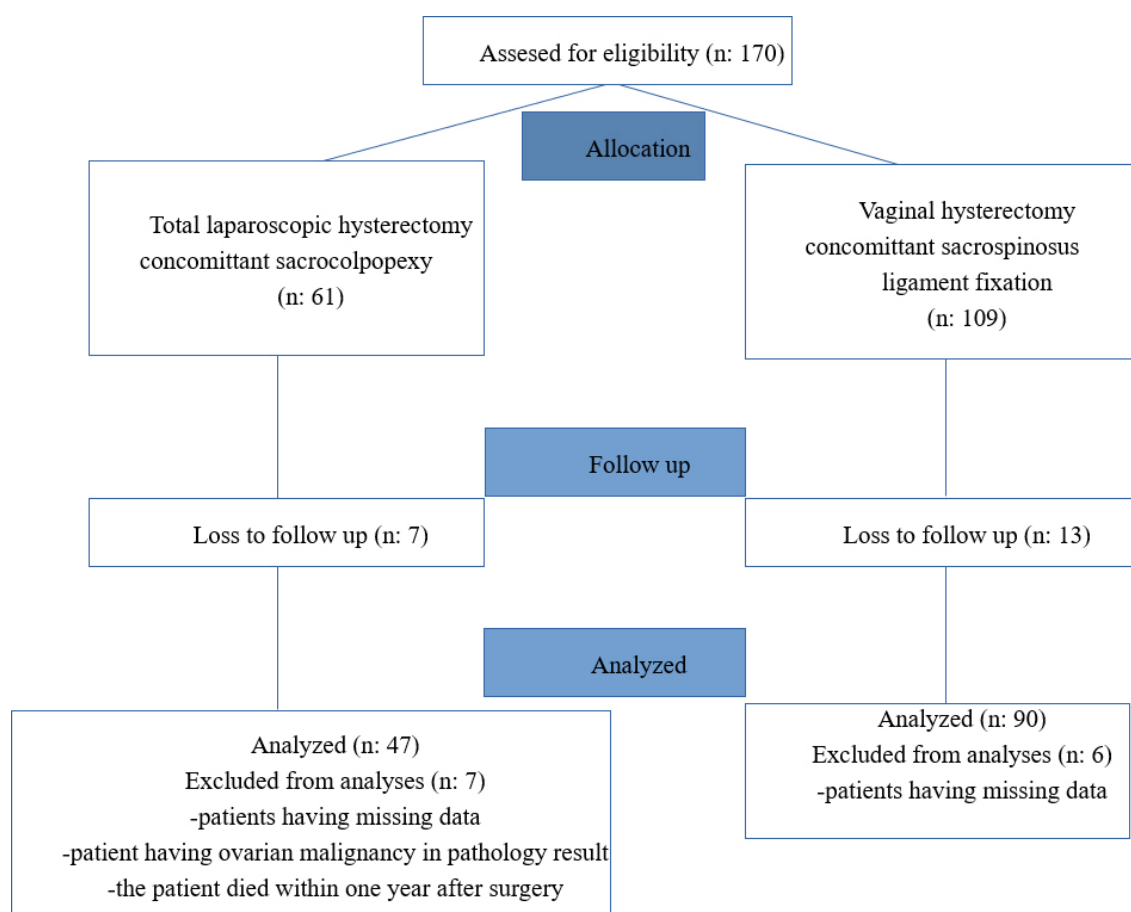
Assesed for eligibility (n: 170)

Allocation

Total laparoscopic hysterectomy concomittant sacrocolpopexy (n: 61)

Vaginal hysterectomy concomittant sacrospinosus ligament fixation (n: 109)

Follow up

Loss to follow up (n: 7)

Loss to follow up (n: 13)

Analyzed

Analyzed (n: 47)
Excluded from analyses (n: 7)
-patients having missing data
-patient having ovarian malignancy in pathology result
-the patient died within one year after surgery

Analyzed (n: 90)
Excluded from analyses (n: 6)
-patients having missing data